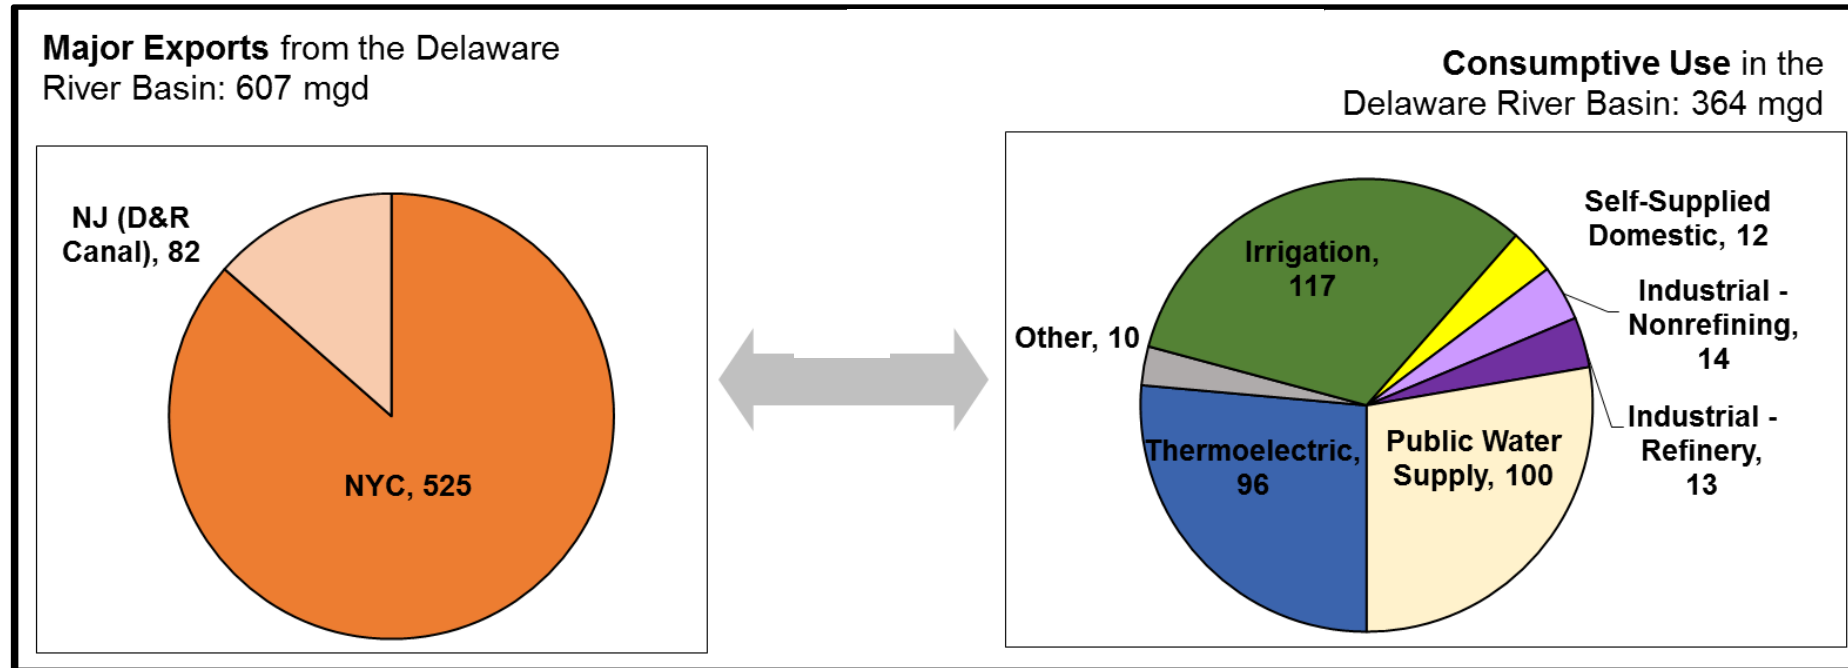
**Major Exports** from the Delaware River Basin: 607 mgd

NJ (D&R Canal), 82

NYC, 525

**Consumptive Use** in the Delaware River Basin: 364 mgd

Irrigation, 117

Self-Supplied Domestic, 12

Industrial - Nonrefining, 14

Other, 10

Industrial - Refinery, 13

Thermoelectric, 96

Public Water Supply, 100